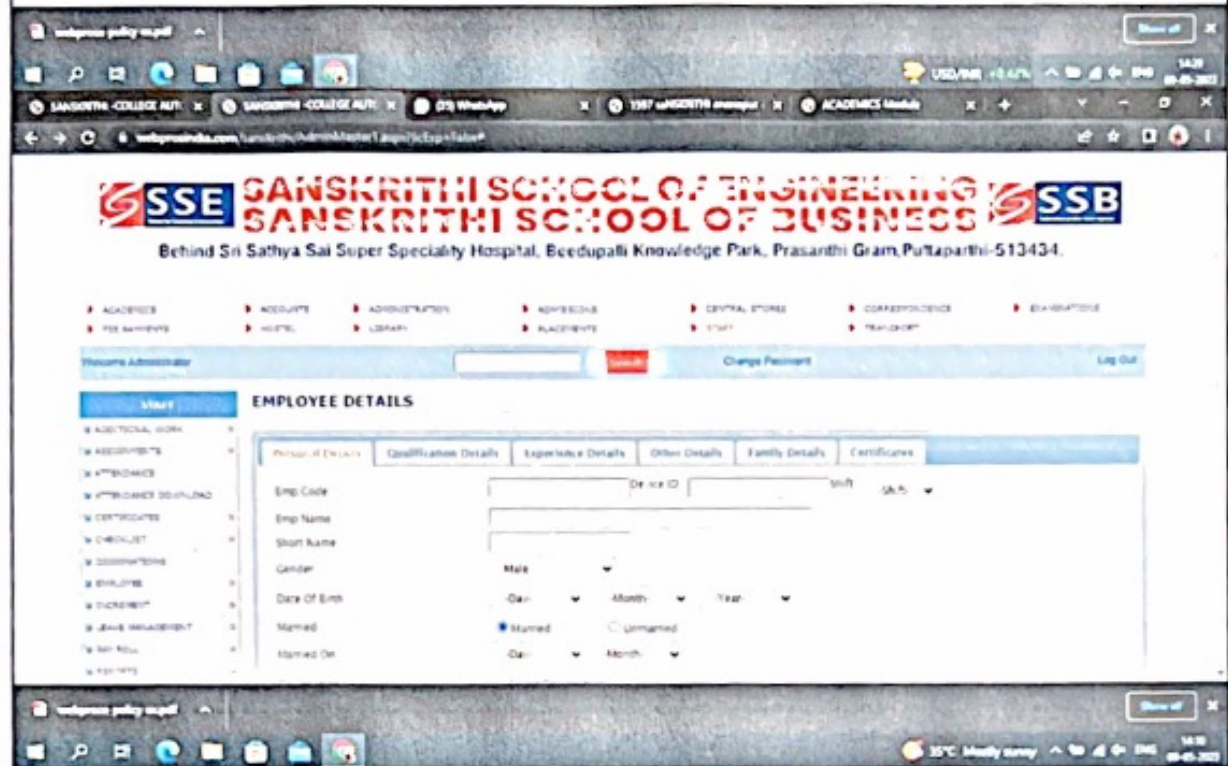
webpress policy m.pdf

Show all

USD/INR +0.67%

SANSKRITHI -COLLEGE AUT × SANSKRITHI -COLLEGE AUT × (23) WhatsApp × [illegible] × ACADEMICS Module ×

webprosindia.com/sanskrithi/AdminMaster1.aspx?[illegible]

SSE SANSKRITHI SCHOOL OF ENGINEERING SANSKRITHI SCHOOL OF BUSINESS SSB

Behind Sri Sathya Sai Super Speciality Hospital, Beedupalli Knowledge Park, Prasanthi Gram,Puttaparthi-513434.

ACADEMICS
FEE PAYMENTS
ACCOUNTS
HOSTEL
ADMINISTRATION
LIBRARY
ADMISSIONS
PLACEMENTS
CENTRAL STORES
STAFF
CORRESPONDENCE
TRANSPORT
EXAMINATIONS

Welcome Administrator

Search

Change Password

Log Out

Staff

ADDITIONAL WORK
ASSIGNMENTS
ATTENDANCE
ATTENDANCE DOWNLOAD
CERTIFICATES
CHECKLIST
DESIGNATIONS
EMPLOYEE
INCREMENT
LEAVE MANAGEMENT
PAY ROLL
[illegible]

EMPLOYEE DETAILS

Personal Details | Qualification Details | Experience Details | Other Details | Family Details | Certificates

Emp Code
Device ID
Shift
Shift
Emp Name
Short Name
Gender
Male
Date Of Birth
-Day-
-Month-
-Year-
Married
Married
Unmarried
Married On
-Day-
-Month-

webpress policy m.pdf

Show all

35°C Mostly sunny